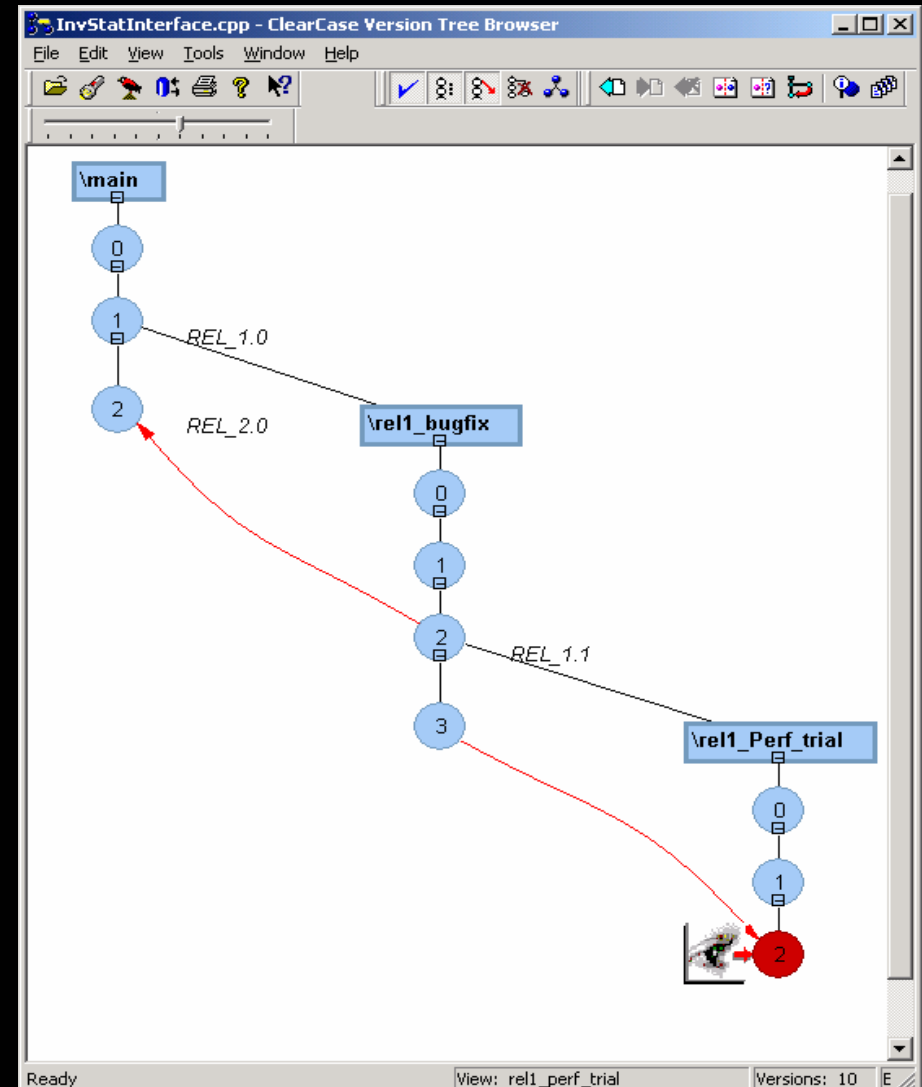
InvStatInterface.cpp - ClearCase Version Tree Browser

File Edit View Tools Window Help

\main

0

1

REL_1.0

2

REL_2.0

\rel1_bugfix

0

1

2

REL_1.1

3

\rel1_Perf_trial

0

1

2

Ready

View: rel1_perf_trial

Versions: 10

E